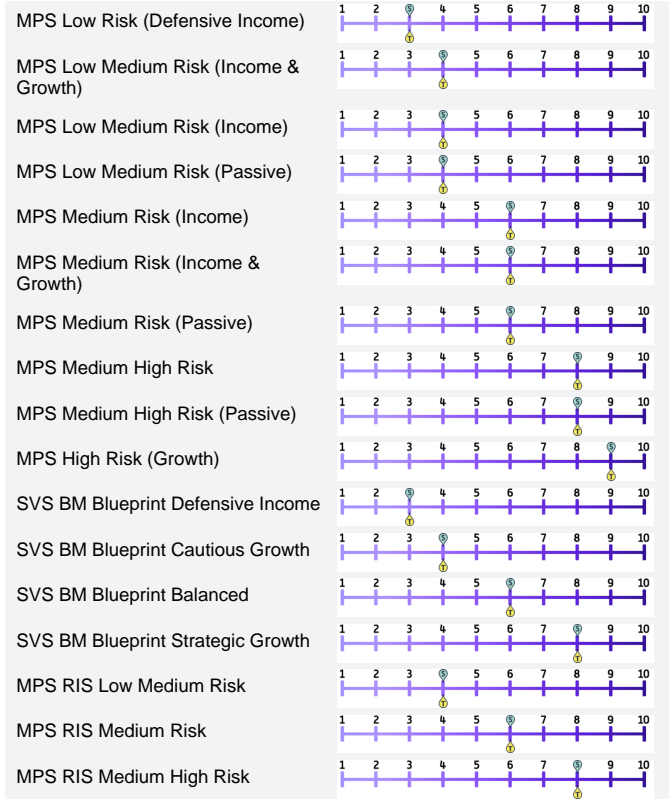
| | |
|---|---|
| MPS Low Risk (Defensive Income) | 1 2 S 4 5 6 7 8 9 10 T |
| MPS Low Medium Risk (Income & Growth) | 1 2 3 S 5 6 7 8 9 10 T |
| MPS Low Medium Risk (Income) | 1 2 3 S 5 6 7 8 9 10 T |
| MPS Low Medium Risk (Passive) | 1 2 3 S 5 6 7 8 9 10 T |
| MPS Medium Risk (Income) | 1 2 3 4 5 S 7 8 9 10 T |
| MPS Medium Risk (Income & Growth) | 1 2 3 4 5 S 7 8 9 10 T |
| MPS Medium Risk (Passive) | 1 2 3 4 5 S 7 8 9 10 T |
| MPS Medium High Risk | 1 2 3 4 5 6 7 S 9 10 T |
| MPS Medium High Risk (Passive) | 1 2 3 4 5 6 7 S 9 10 T |
| MPS High Risk (Growth) | 1 2 3 4 5 6 7 8 S 10 T |
| SVS BM Blueprint Defensive Income | 1 2 S 4 5 6 7 8 9 10 T |
| SVS BM Blueprint Cautious Growth | 1 2 3 S 5 6 7 8 9 10 T |
| SVS BM Blueprint Balanced | 1 2 3 4 5 S 7 8 9 10 T |
| SVS BM Blueprint Strategic Growth | 1 2 3 4 5 6 7 S 9 10 T |
| MPS RIS Low Medium Risk | 1 2 3 S 5 6 7 8 9 10 T |
| MPS RIS Medium Risk | 1 2 3 4 5 S 7 8 9 10 T |
| MPS RIS Medium High Risk | 1 2 3 4 5 6 7 S 9 10 T |